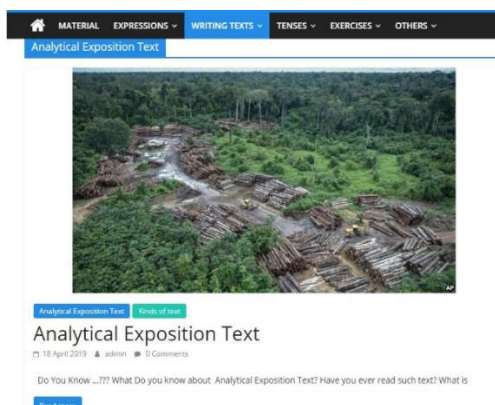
MATERIAL EXPRESSIONS ⌄ WRITING TEXTS ⌄ TENSES ⌄ EXERCISES ⌄ OTHERS ⌄

Analytical Exposition Text

AP

Analytical Exposition Text Kinds of text

Analytical Exposition Text

18 April 2019 admin 0 Comments

Do You Know ...??? What Do you know about Analytical Exposition Text? Have you ever read such text? What is

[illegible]